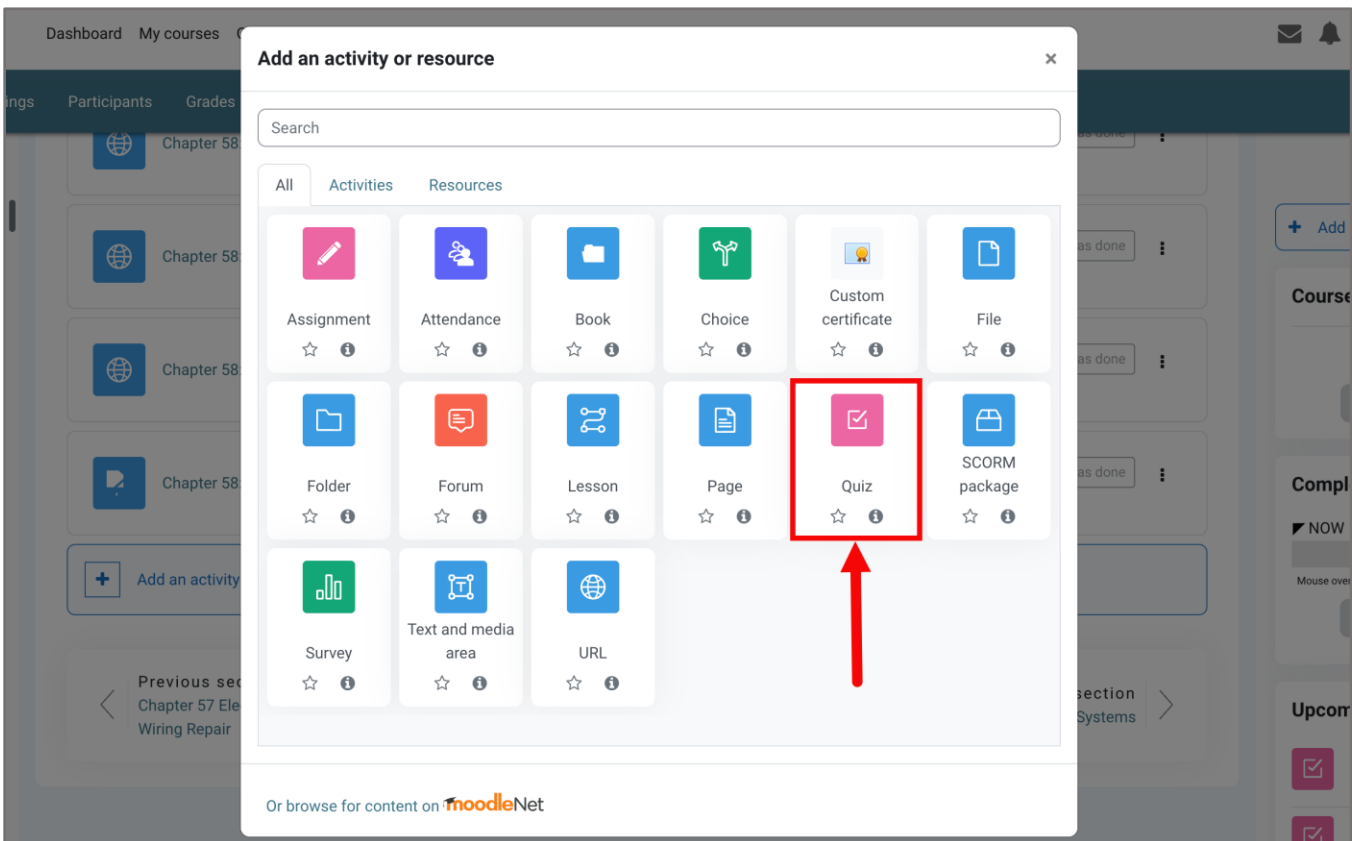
Dashboard My courses

ings Participants Grades

Chapter 58

Chapter 58

Chapter 58

Chapter 58

Add an activity

Previous sec
Chapter 57 Ele
Wiring Repair

as done
as done
as done
as done

section
Systems

Add

Course

Compl
NOW
Mouse over

Upcom

Add an activity or resource ×

Search

All Activities Resources

Assignment
Attendance
Book
Choice
Custom certificate
File
Folder
Forum
Lesson
Page
Quiz
SCORM package
Survey
Text and media area
URL

Or browse for content on moodleNet